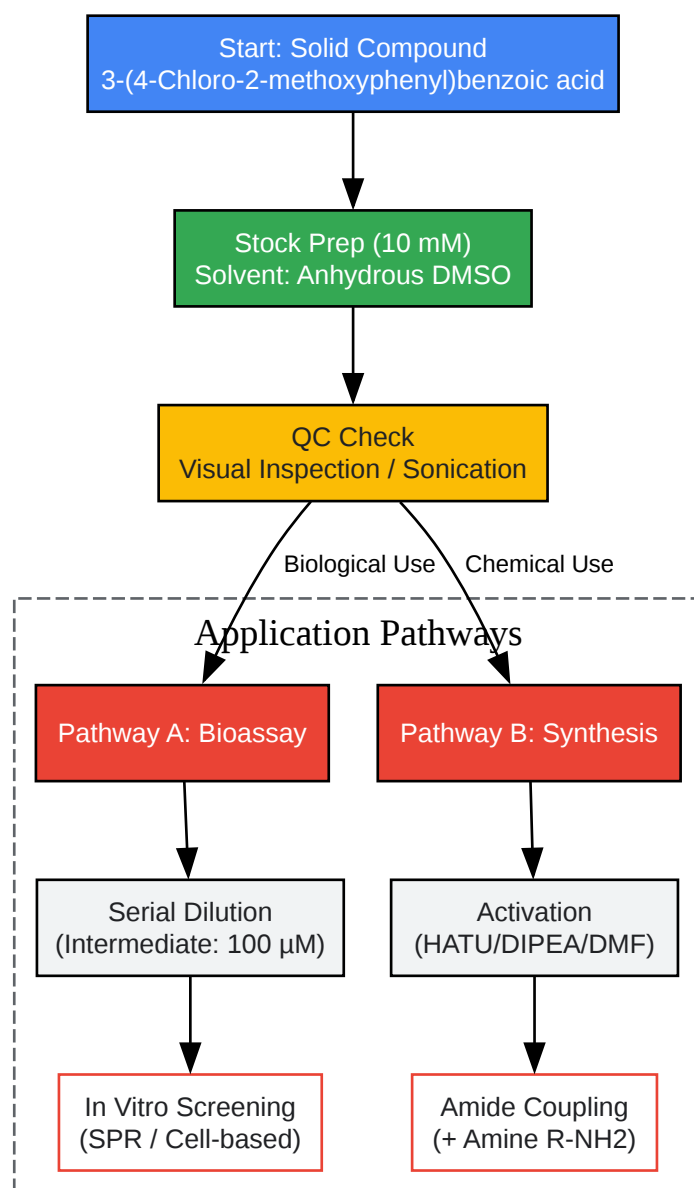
Start: Solid Compound
3-(4-Chloro-2-methoxyphenyl)benzoic acid

Stock Prep (10 mM)
Solvent: Anhydrous DMSO

QC Check
Visual Inspection / Sonication

Biological Use

Chemical Use

Application Pathways

Pathway A: Bioassay

Pathway B: Synthesis

Serial Dilution
(Intermediate: 100 µM)

Activation
(HATU/DIPEA/DMF)

In Vitro Screening
(SPR / Cell-based)

Amide Coupling
(+ Amine R-NH2)